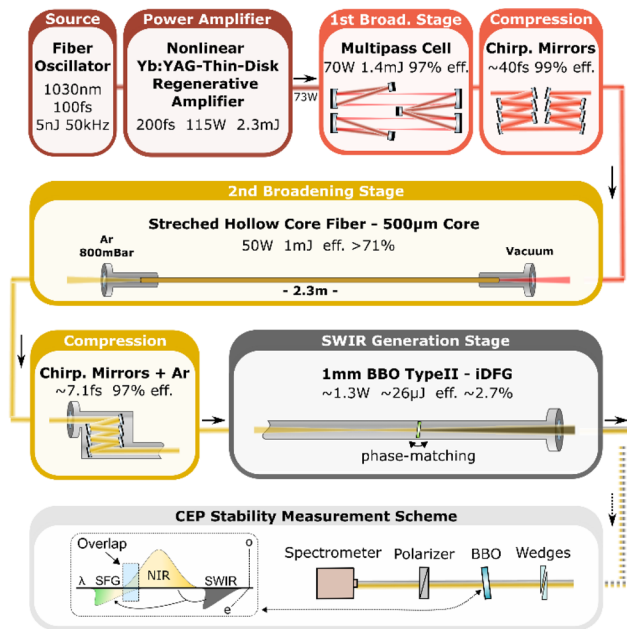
Source

Fiber Oscillator
1030nm
100fs
5nJ 50kHz

Power Amplifier

Nonlinear Yb:YAG-Thin-Disk Regenerative Amplifier
200fs 115W 2.3mJ

73W

1st Broad. Stage

Multipass Cell
70W 1.4mJ 97% eff.

Compression

Chirp. Mirrors
~40fs 99% eff.

2nd Broadening Stage

Streched Hollow Core Fiber - 500μm Core
50W 1mJ eff. >71%

Ar
800mBar

Vacuum

- 2.3m -

Compression

Chirp. Mirrors + Ar
~7.1fs 97% eff.

SWIR Generation Stage

1mm BBO TypeII - iDFG
~1.3W ~26μJ eff. ~2.7%

phase-matching

CEP Stability Measurement Scheme

Overlap
λ SFG NIR SWIR
o
e

Spectrometer Polarizer BBO Wedges